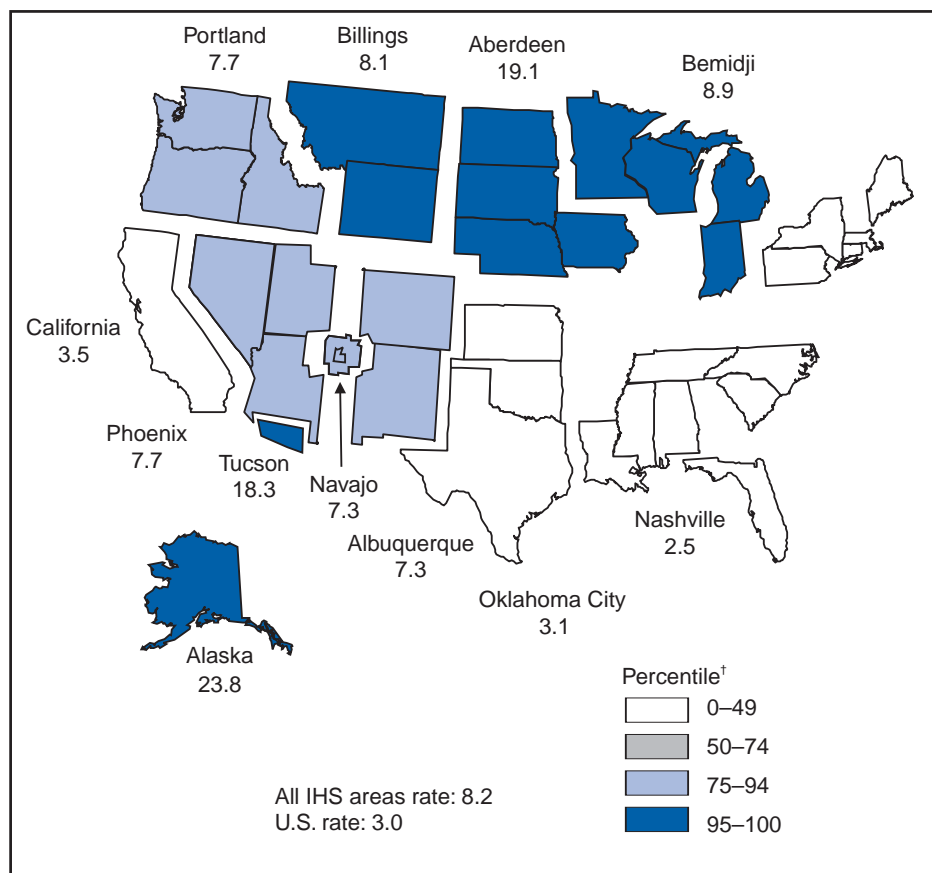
Portland
7.7

Billings
8.1

Aberdeen
19.1

Bemidji
8.9

California
3.5

Phoenix
7.7

Tucson
18.3

Navajo
7.3

Albuquerque
7.3

Nashville
2.5

Oklahoma City
3.1

Alaska
23.8

Percentile$^{\dagger}$

0–49

50–74

75–94

95–100

All IHS areas rate: 8.2
U.S. rate: 3.0